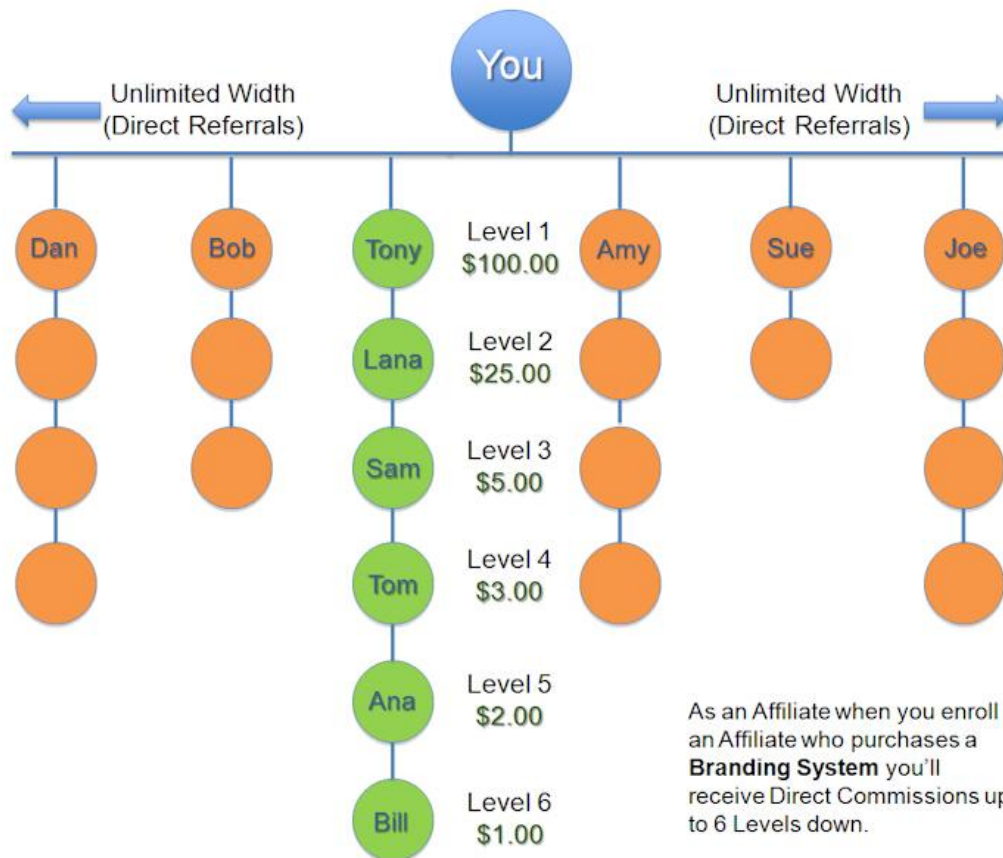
You

Unlimited Width (Direct Referrals)

Unlimited Width (Direct Referrals)

Dan

Bob

Tony

Level 1
$100.00

Amy

Sue

Joe

Lana

Level 2
$25.00

Sam

Level 3
$5.00

Tom

Level 4
$3.00

Ana

Level 5
$2.00

Bill

Level 6
$1.00

As an Affiliate when you enroll an Affiliate who purchases a **Branding System** you'll receive Direct Commissions up to 6 Levels down.